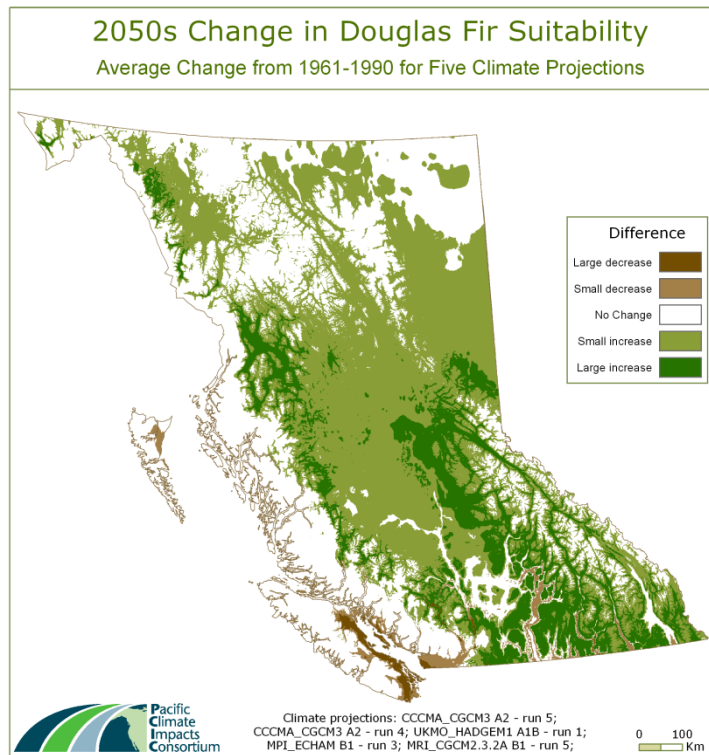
2050s Change in Douglas Fir Suitability

Average Change from 1961-1990 for Five Climate Projections

Difference

Large decrease

Small decrease

No Change

Small increase

Large increase

Pacific Climate Impacts Consortium

Climate projections: CCCMA_CGCM3 A2 - run 5; CCCMA_CGCM3 A2 - run 4; UKMO_HADGEM1 A1B - run 1; MPI_ECHAM B1 - run 3; MRI_CGCM2.3.2A B1 - run 5;

0 100
Km